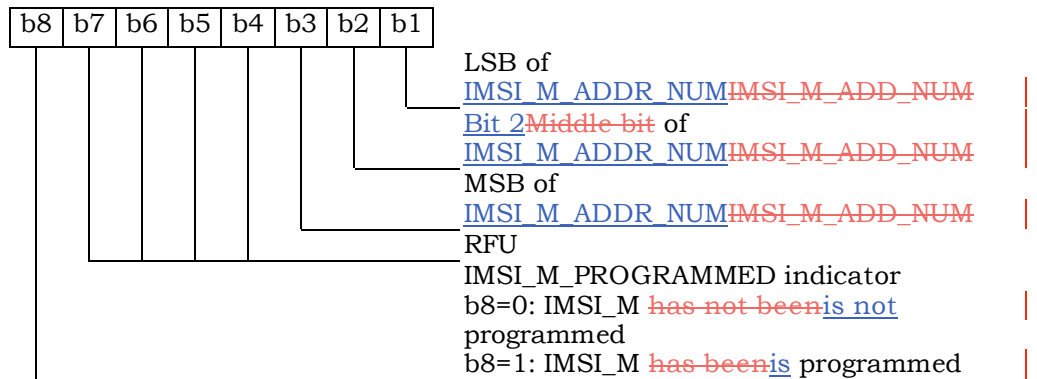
| b8 | b7 | b6 | b5 | b4 | b3 | b2 | b1 |
|---|---|---|---|---|---|---|---|

LSB of IMSI_M_ADDR_NUMIMSI_M_ADD_NUM

Bit 2Middle bit of IMSI_M_ADDR_NUMIMSI_M_ADD_NUM

MSB of IMSI_M_ADDR_NUMIMSI_M_ADD_NUM

RFU

IMSI_M_PROGRAMMED indicator
b8=0: IMSI_M has not beenis not programmed
b8=1: IMSI_M has beenis programmed